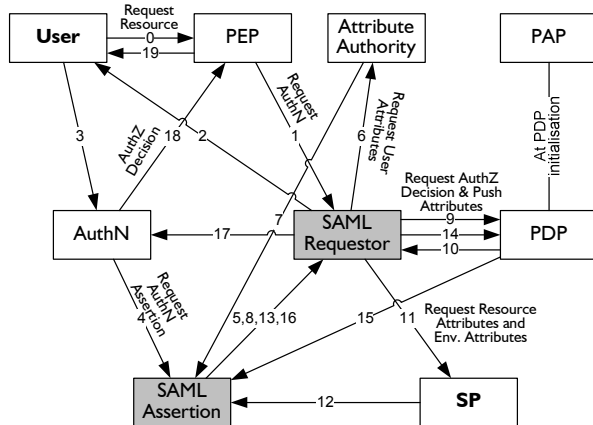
User
Request Resource
0
19
PEP
Attribute Authority
PAP
3
2
Request AuthN
1
6
Request User Attributes
At PDP initialisation
AuthZ Decision
18
AuthN
17
7
SAML Requestor
Request AuthZ Decision & Push Attributes
9
14
10
PDP
Request AuthN Assertion
4
5,8,13,16
15
11
Request Resource Attributes and Env. Attributes
SAML Assertion
12
SP